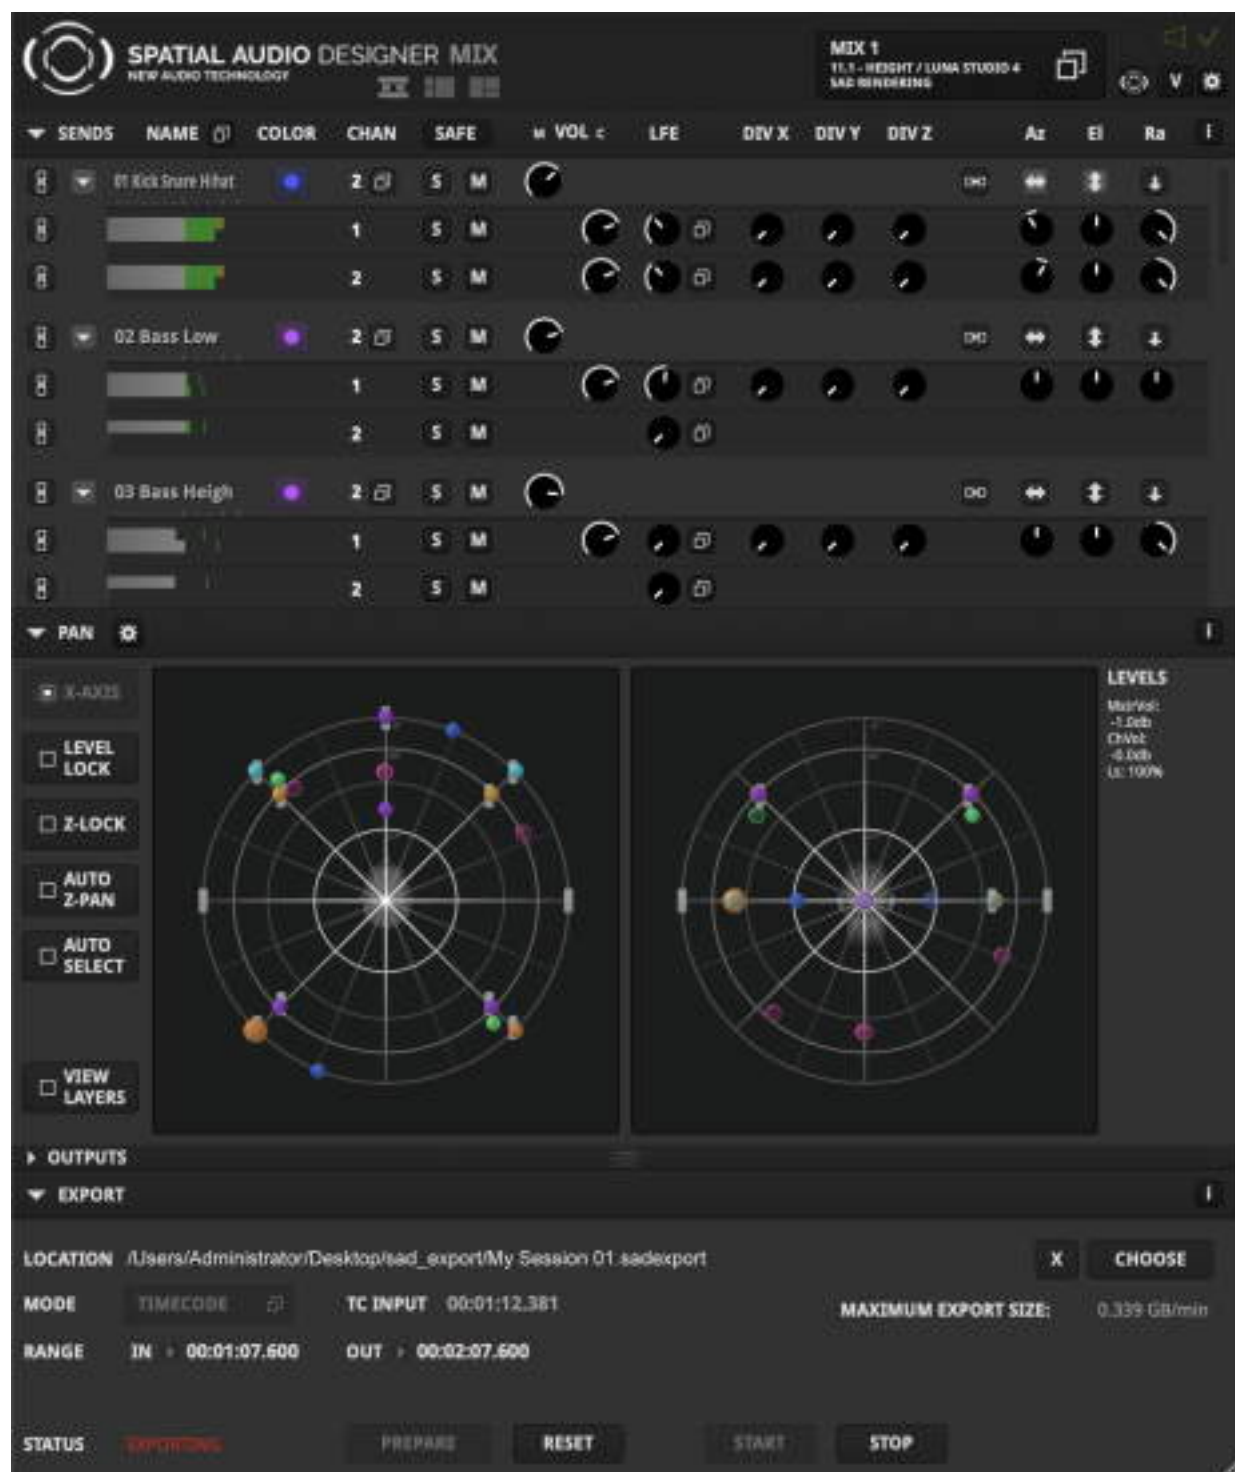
SPATIAL AUDIO DESIGNER MIX
NEW AUDIO TECHNOLOGY

MIX 1
11.1 - HEIGHT / LUNA STUDIO 4
SAD RENDERING

V

SENDS NAME COLOR CHAN SAFE VOL LFE DIV X DIV Y DIV Z Az El Ra

01 Kick Snare Hihat 2 S M
1 S M
2 S M
02 Bass Low 2 S M
1 S M
2 S M
03 Bass Heigh 2 S M
1 S M
2 S M

PAN

X-AXIS
LEVEL LOCK
Z-LOCK
AUTO Z-PAN
AUTO SELECT
VIEW LAYERS

LEVELS
MstrVol: -1.0db
ChVol: -0.0db
Ls: 100%

OUTPUTS

EXPORT

LOCATION /Users/Administrator/Desktop/sad_export/My Session 01.sadexport
X CHOOSE
MODE TIMECODE
TC INPUT 00:01:12.381
MAXIMUM EXPORT SIZE: 0.339 GB/min
RANGE IN 00:01:07.600 OUT 00:02:07.600

STATUS EXPORTING PREPARE RESET START STOP